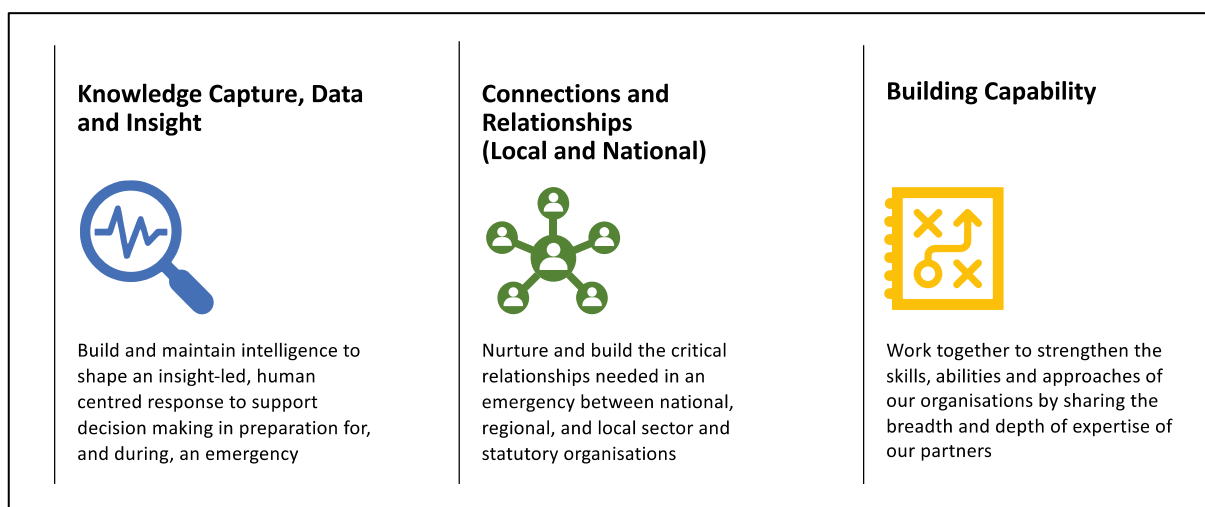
Knowledge Capture, Data and Insight

Build and maintain intelligence to shape an insight-led, human centred response to support decision making in preparation for, and during, an emergency

Connections and Relationships (Local and National)

Nurture and build the critical relationships needed in an emergency between national, regional, and local sector and statutory organisations

Building Capability

Work together to strengthen the skills, abilities and approaches of our organisations by sharing the breadth and depth of expertise of our partners